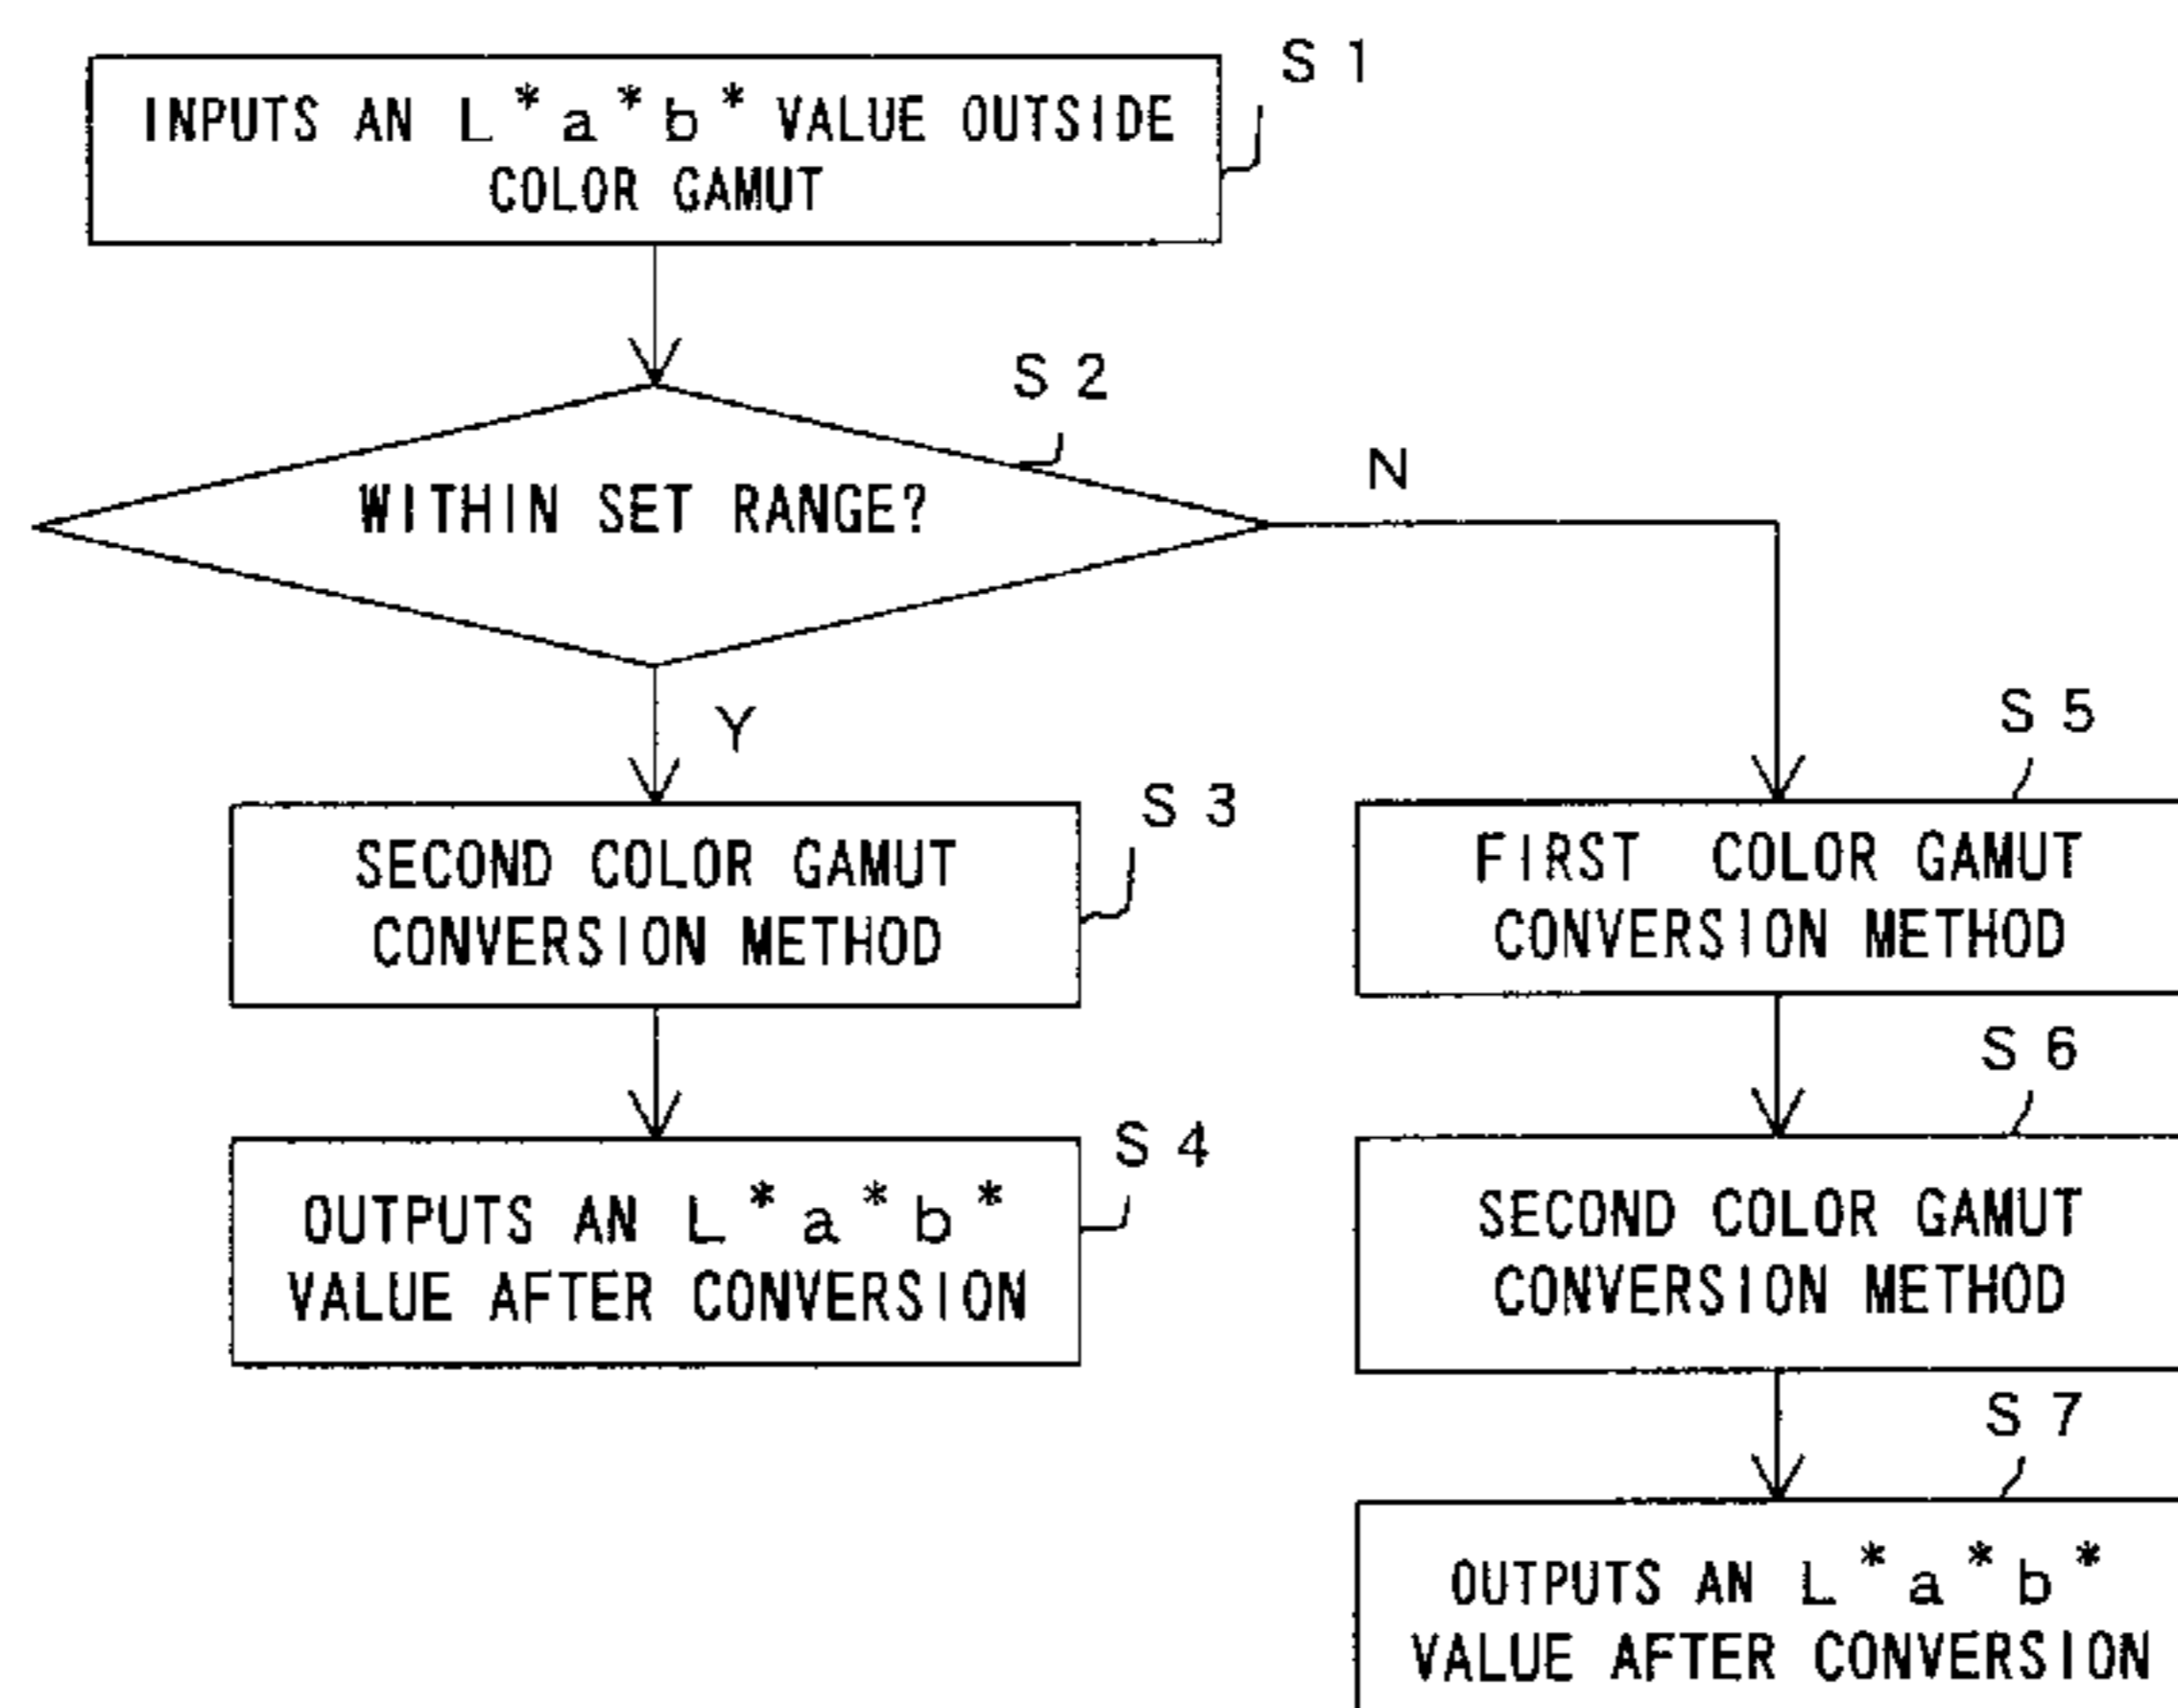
S 1
INPUTS AN $L^*a^*b^*$ VALUE OUTSIDE COLOR GAMUT

S 2
WITHIN SET RANGE?

N

Y

S 3
SECOND COLOR GAMUT CONVERSION METHOD

S 4
OUTPUTS AN $L^*a^*b^*$ VALUE AFTER CONVERSION

S 5
FIRST COLOR GAMUT CONVERSION METHOD

S 6
SECOND COLOR GAMUT CONVERSION METHOD

S 7
OUTPUTS AN $L^*a^*b^*$ VALUE AFTER CONVERSION